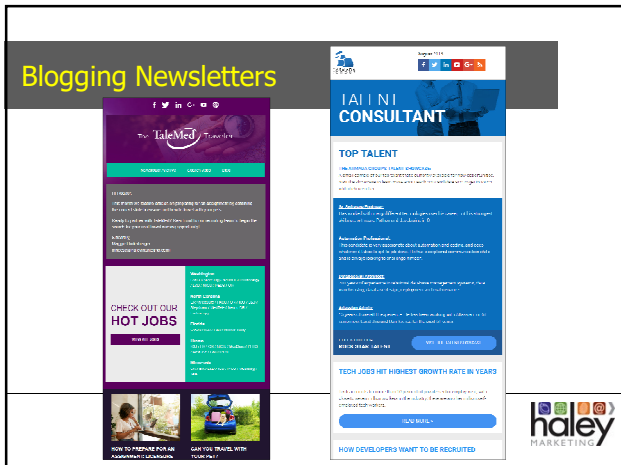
Blogging Newsletters

The TaleMed Traveler

CHECK OUT OUR HOT JOBS

HOW TO PREPARE FOR AN

CAN YOU TRAVEL WITH

August 2016

TALENT CONSULTANT

TOP TALENT

Sr. Software Engineer

Automation Professional

Attention Admin

TECH JOBS HIT HIGHEST GROWTH RATE IN YEARS

READ MORE »

HOW DEVELOPERS WANT TO BE RECRUITED

haley MARKETING